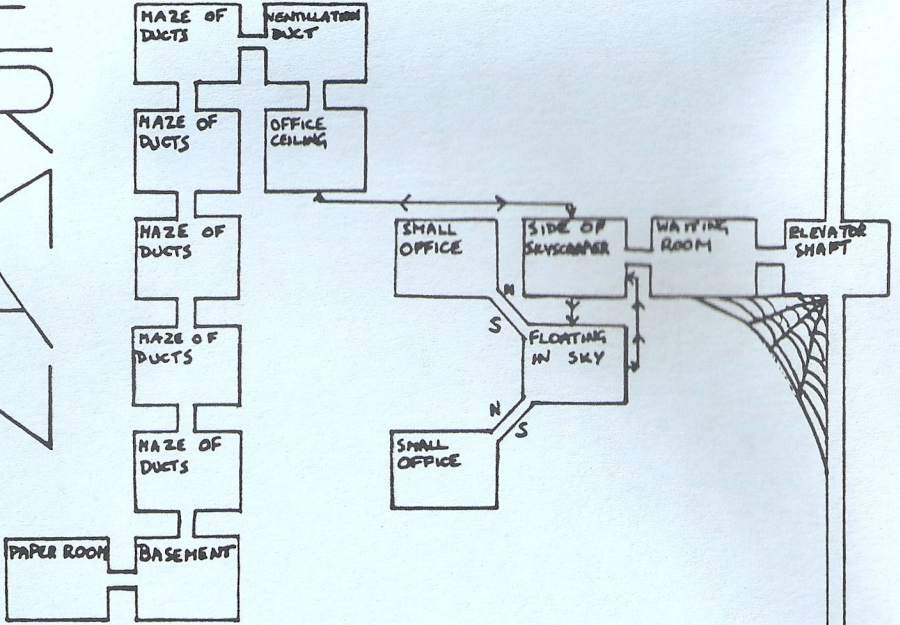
MAZE OF DUCTS

VENTILATION DUCT

MAZE OF DUCTS

OFFICE CEILING

MAZE OF DUCTS

SMALL OFFICE

SIDE OF SKYSCRAPER

WAITING ROOM

ELEVATOR SHAFT

N

S

FLOATING IN SKY

MAZE OF DUCTS

N

S

MAZE OF DUCTS

SMALL OFFICE

PAPER ROOM

BASEMENT